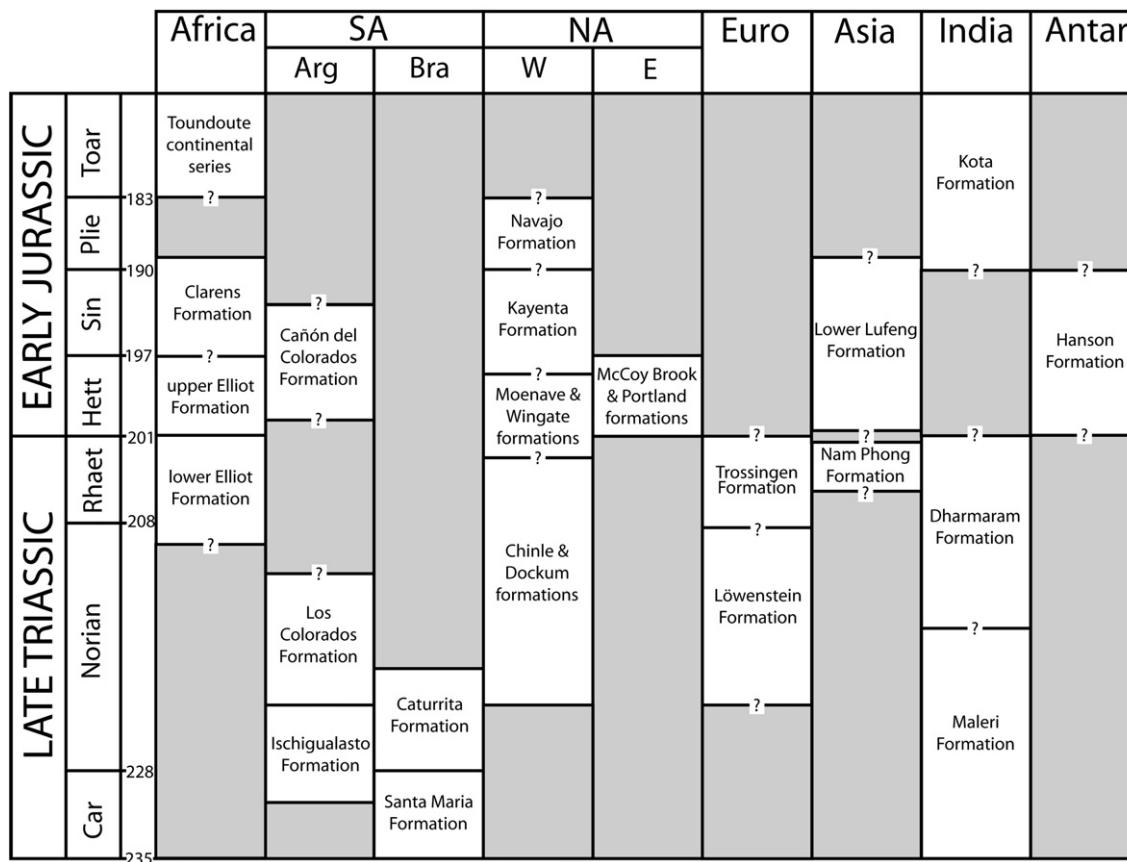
| | | | Africa | SA | | NA | | Euro | Asia | India | Antar |
|---|---|---|---|---|---|---|---|---|---|---|---|
| | | | | Arg | Bra | W | E | | | | |
| EARLY JURASSIC | Toar | | Toundoute continental series ? | | | ? | | | | Kota Formation | |
| | Plie | 183 | | | | Navajo Formation ? | | | ? | ? | ? |
| | Sin | 190 | Clarens Formation ? | ? Cañón del Colorados Formation ? | | Kayenta Formation ? | | | Lower Lufeng Formation | | Hanson Formation |
| | Hett | 197 | upper Elliot Formation | | | Moenave & Wingate formations ? | McCoy Brook & Portland formations | | ? | | |
| LATE TRIASSIC | Rhaet | 201 | lower Elliot Formation ? | | | Chinle & Dockum formations | | ? Trossingen Formation ? | Nam Phong Formation ? | ? Dharmaram Formation | ? |
| | Norian | 208 | | ? Los Colorados Formation | | | | Löwenstein Formation ? | | ? | |
| | | | | Ischigualasto Formation | Caturrita Formation | | | | | Maleri Formation | |
| | Car | 228 | | | Santa Maria Formation | | | | | | |
| | | 235 | | | | | | | | | |